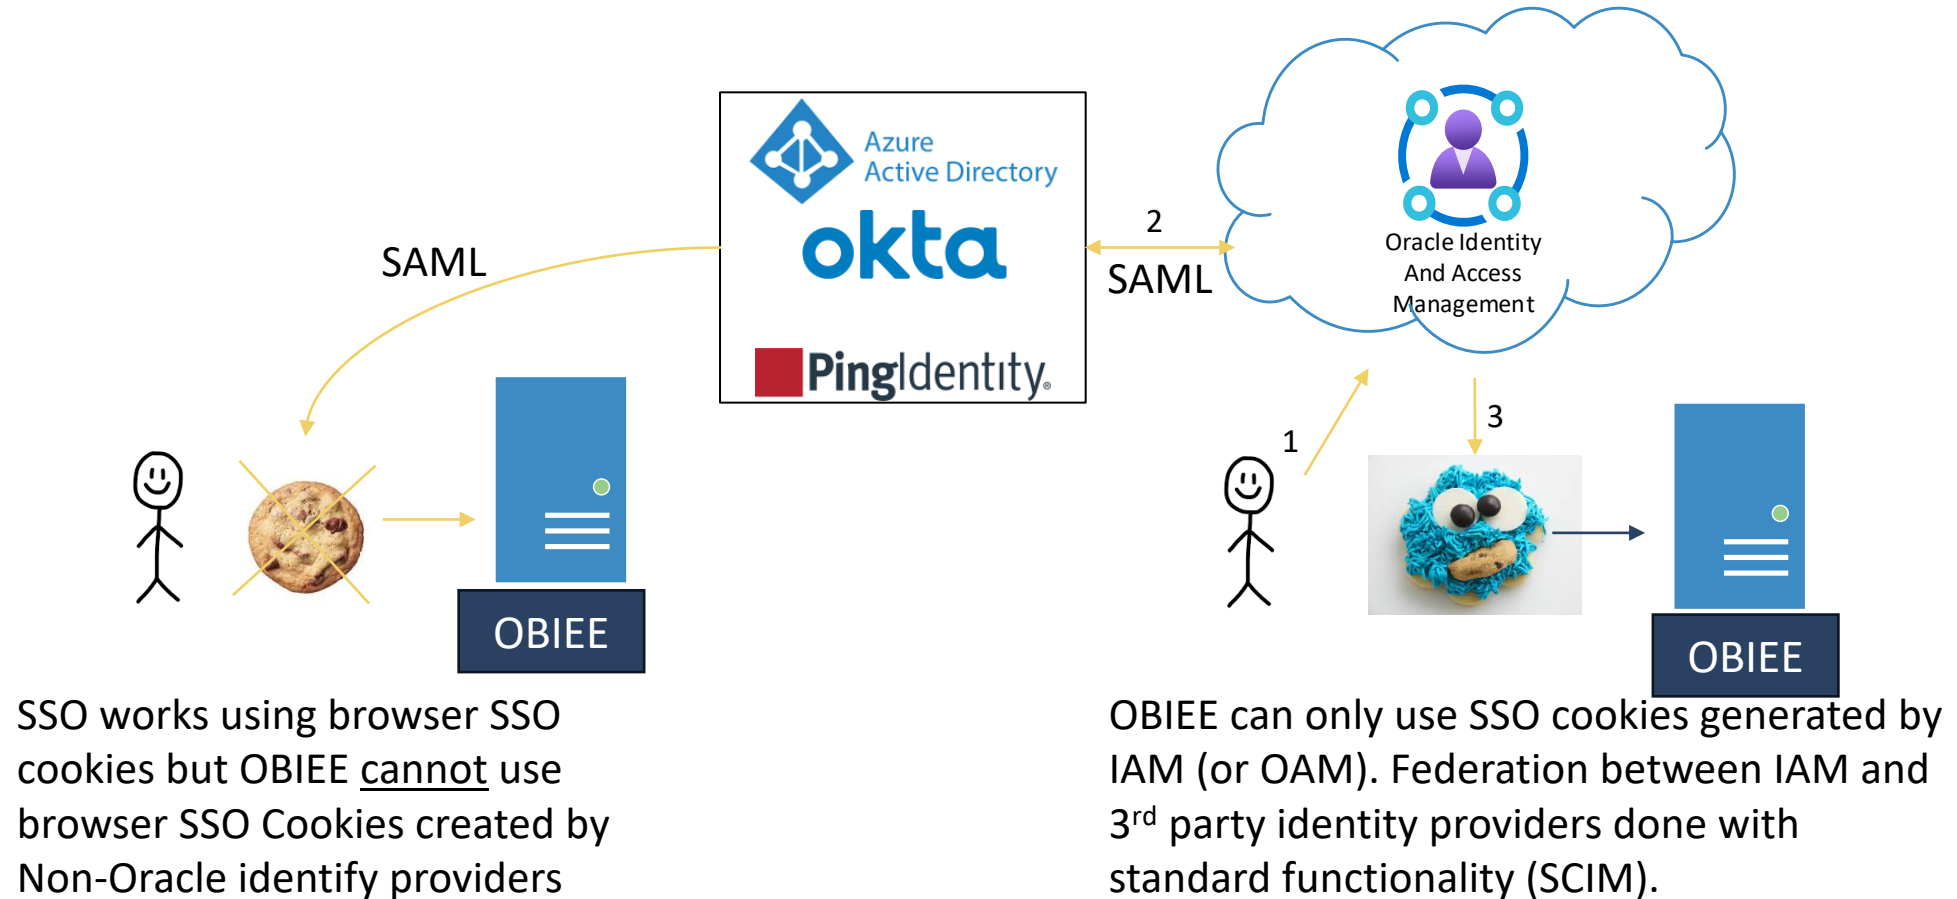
Azure Active Directory

okta

PingIdentity

SAML

2

SAML

Oracle Identity And Access Management

1

3

OBIEE

OBIEE

SSO works using browser SSO cookies but OBIEE cannot use browser SSO Cookies created by Non-Oracle identify providers

OBIEE can only use SSO cookies generated by IAM (or OAM). Federation between IAM and 3$^{rd}$ party identity providers done with standard functionality (SCIM).